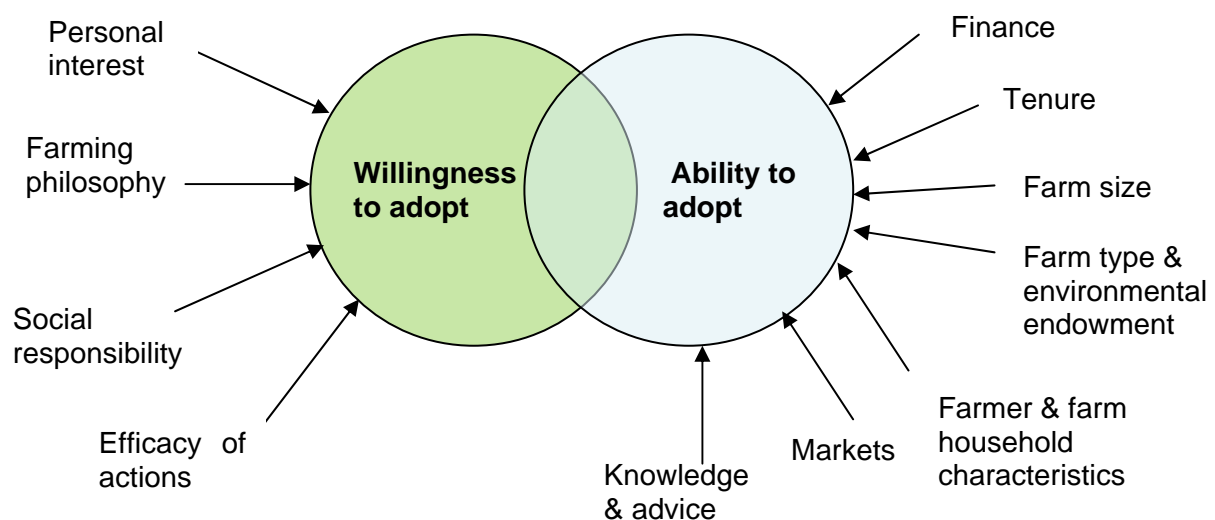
Personal interest

Farming philosophy

Social responsibility

Efficacy of actions

Willingness to adopt

Ability to adopt

Finance

Tenure

Farm size

Farm type & environmental endowment

Farmer & farm household characteristics

Markets

Knowledge & advice